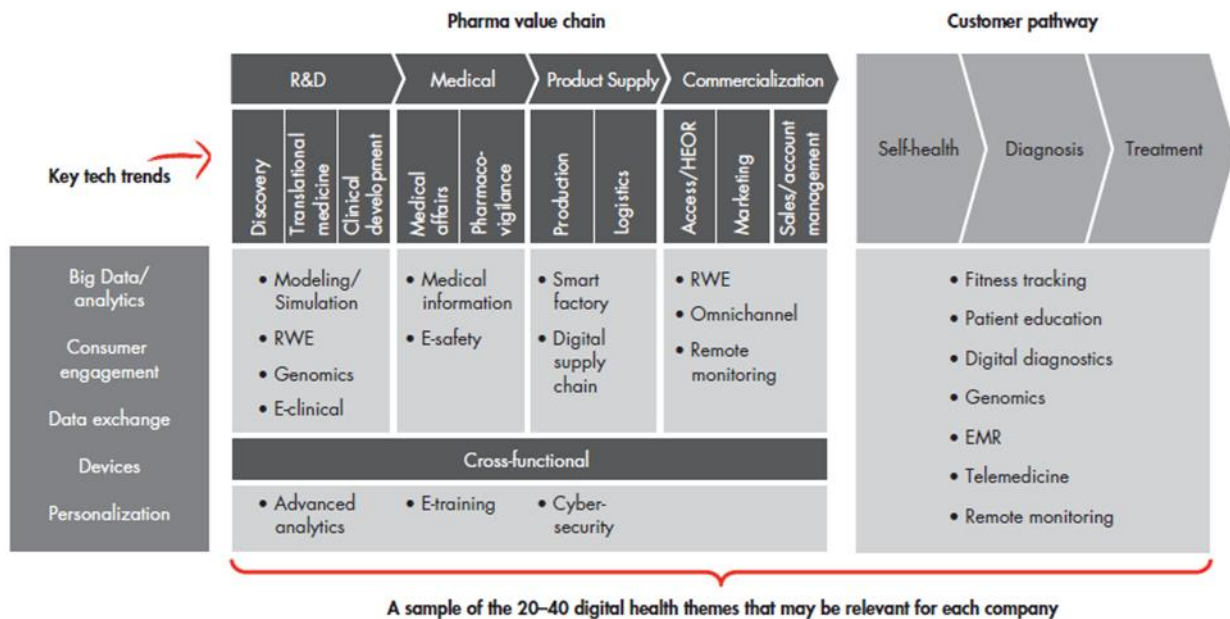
Pharma value chain

Customer pathway

R&D

Medical

Product Supply

Commercialization

Self-health

Diagnosis

Treatment

Key tech trends

Discovery

Translational medicine

Clinical development

Medical affairs

Pharmacovigilance

Production

Logistics

Access/HEOR

Marketing

Sales/account management

Big Data/ analytics

Consumer engagement

Data exchange

Devices

Personalization

• Modeling/ Simulation
• RWE
• Genomics
• E-clinical

• Medical information
• E-safety

• Smart factory
• Digital supply chain

• RWE
• Omnichannel
• Remote monitoring

• Fitness tracking
• Patient education
• Digital diagnostics
• Genomics
• EMR
• Telemedicine
• Remote monitoring

Cross-functional

• Advanced analytics

• E-training

• Cybersecurity

A sample of the 20–40 digital health themes that may be relevant for each company